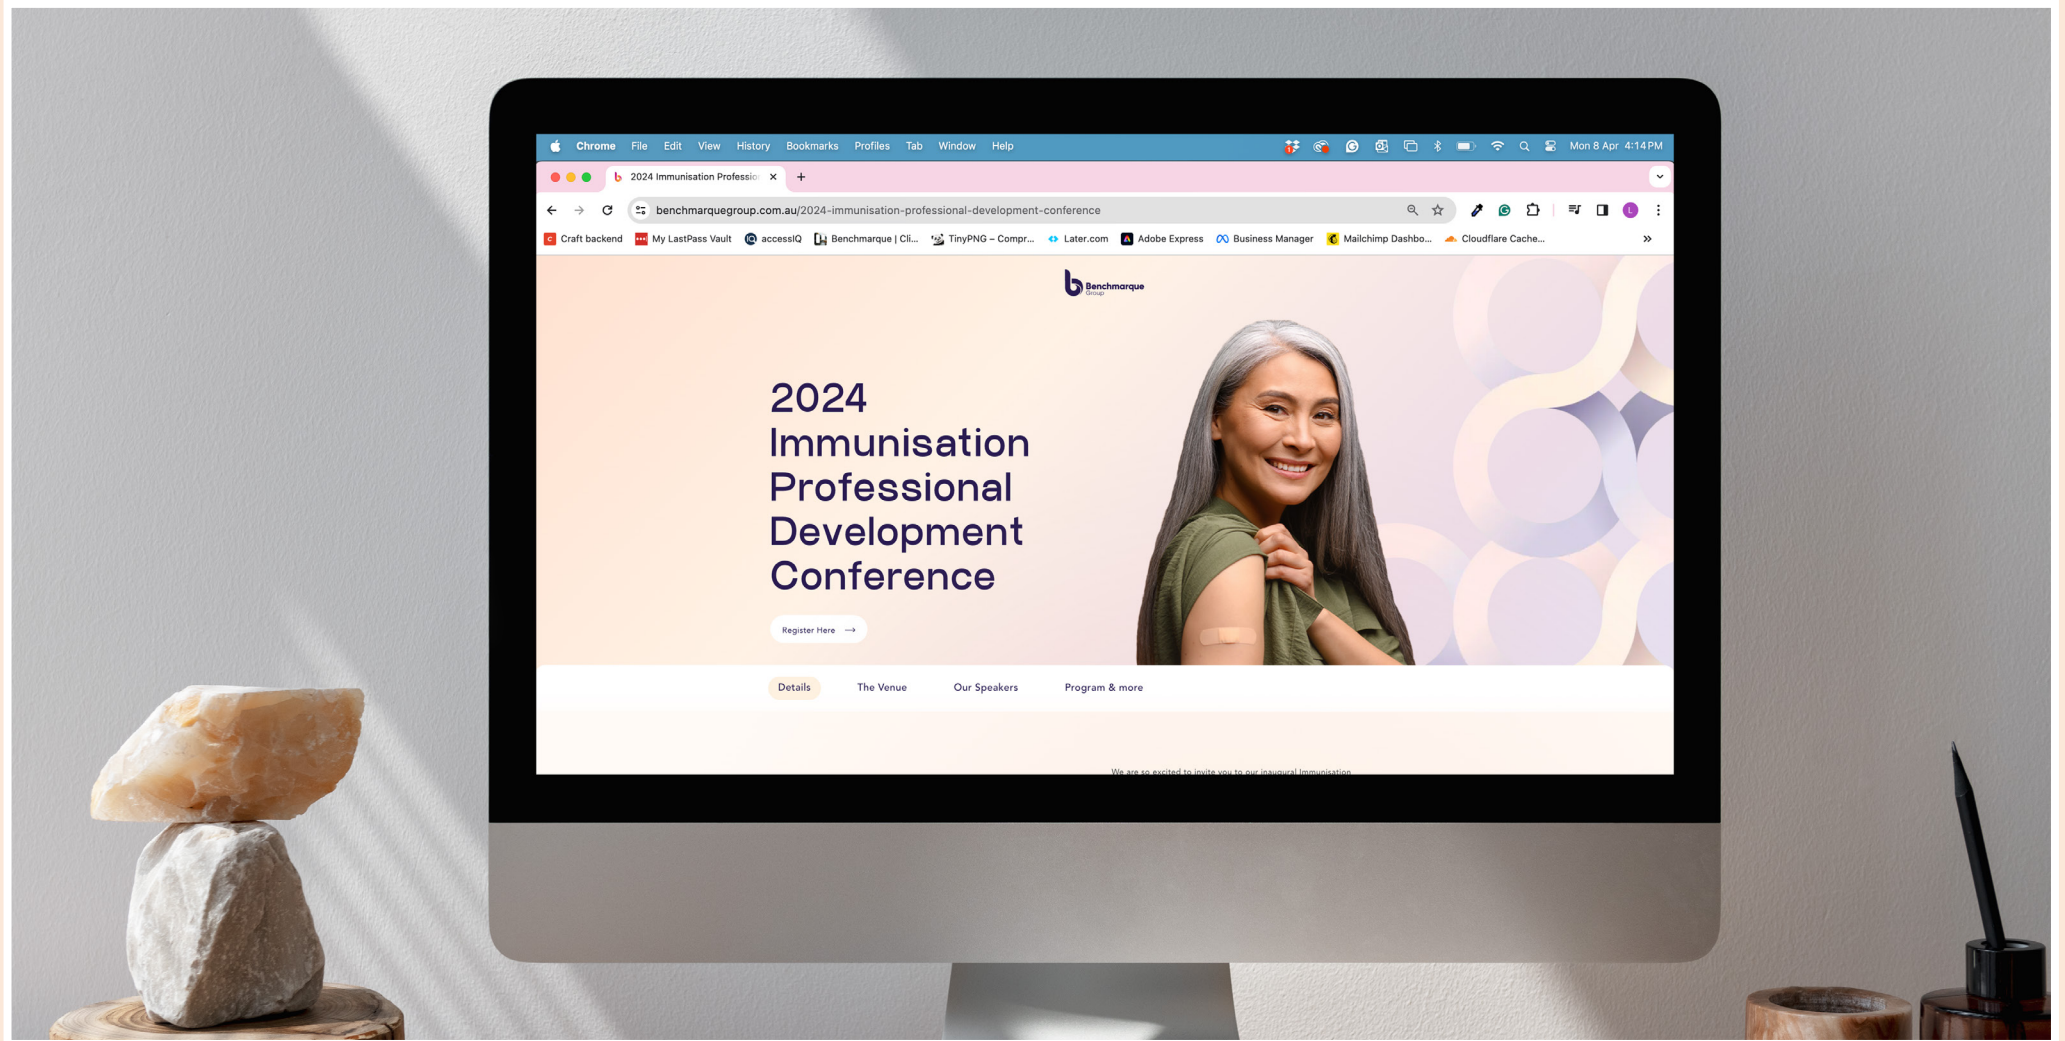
Chrome File Edit View History Bookmarks Profiles Tab Window Help

Mon 8 Apr 4:14 PM

2024 Immunisation Professio

benchmarquegroup.com.au/2024-immunisation-professional-development-conference

Craft backend My LastPass Vault accessIQ Benchmarque | Cli... TinyPNG – Compr... Later.com Adobe Express Business Manager Mailchimp Dashbo... Cloudflare Cache...

Benchmarque Group

2024 Immunisation Professional Development Conference

Register Here

Details The Venue Our Speakers Program & more

We are so excited to invite you to our inaugural Immunisation